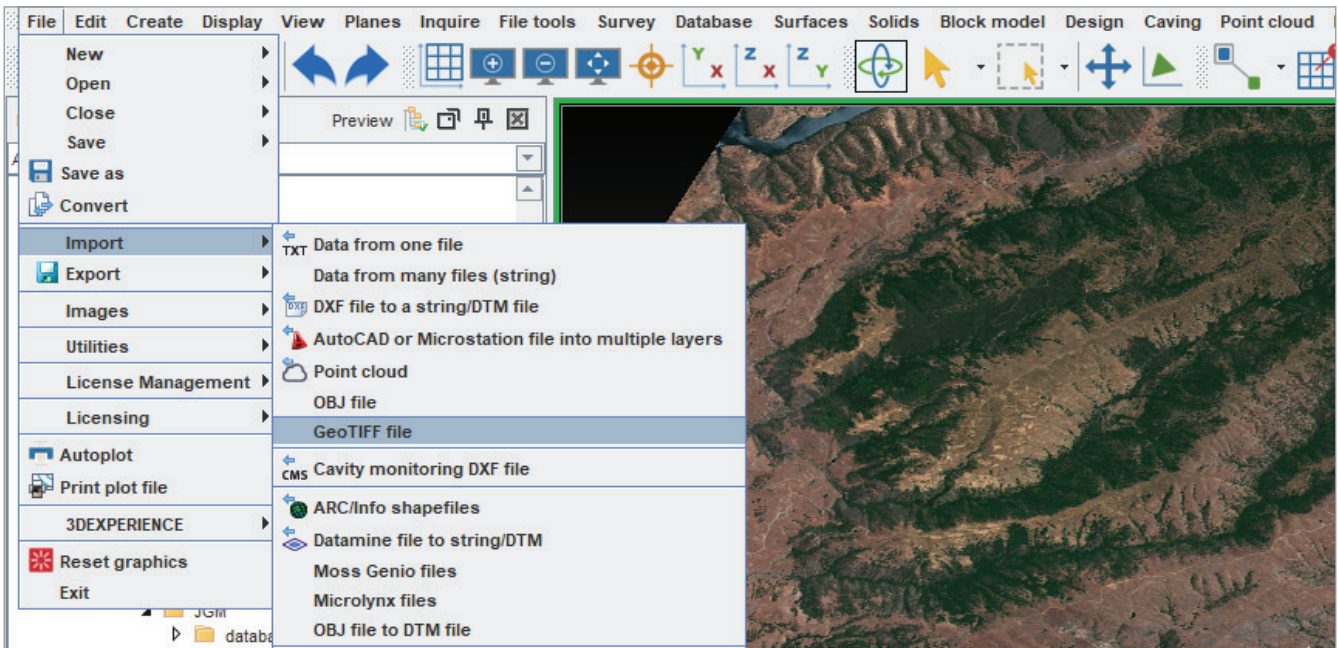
File Edit Create Display View Planes Inquire File tools Survey Database Surfaces Solids Block model Design Caving Point cloud

New
Open
Close
Save
Save as
Convert
Import
Export
Images
Utilities
License Management
Licensing
Autoplot
Print plot file
3DEXPERIENCE
Reset graphics
Exit

Preview

TXT Data from one file
Data from many files (string)
DXF file to a string/DTM file
AutoCAD or Microstation file into multiple layers
Point cloud
OBJ file
GeoTIFF file
CMS Cavity monitoring DXF file
ARC/Info shapefiles
Datamine file to string/DTM
Moss Genio files
Microlynx files
OBJ file to DTM file

JGM
databa